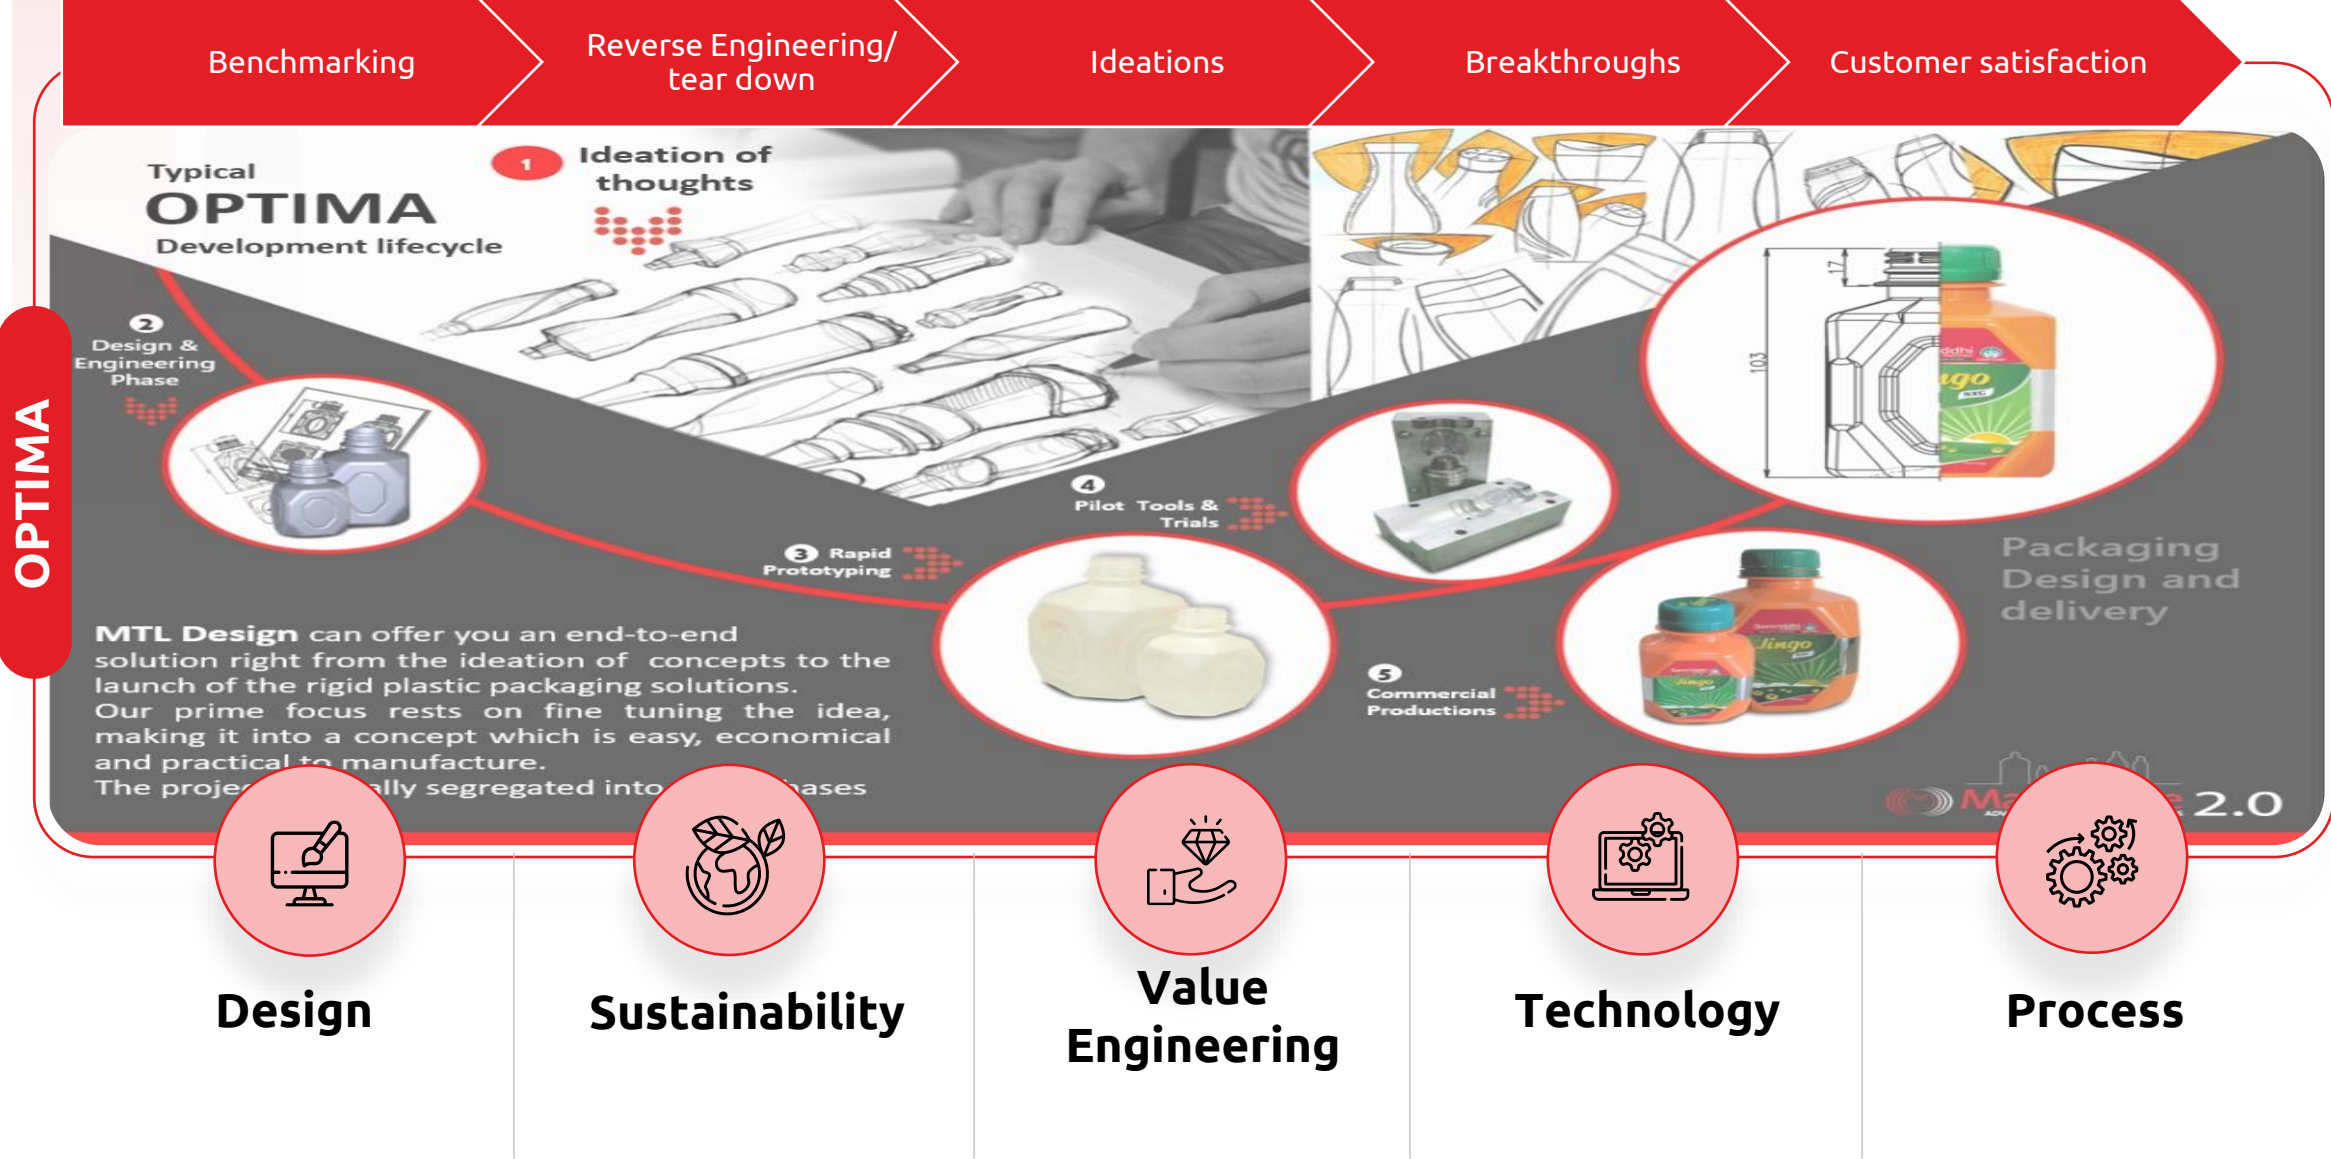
Benchmarking

Reverse Engineering/ tear down

Ideations

Breakthroughs

Customer satisfaction

Typical
OPTIMA
Development lifecycle

1 Ideation of thoughts

2 Design & Engineering Phase

3 Rapid Prototyping

4 Pilot Tools & Trials

5 Commercial Productions

Packaging Design and delivery

OPTIMA

MTL Design can offer you an end-to-end solution right from the ideation of concepts to the launch of the rigid plastic packaging solutions. Our prime focus rests on fine tuning the idea, making it into a concept which is easy, economical and practical to manufacture. The proje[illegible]ally segregated into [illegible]ases

Ma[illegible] 2.0

Design

Sustainability

Value Engineering

Technology

Process